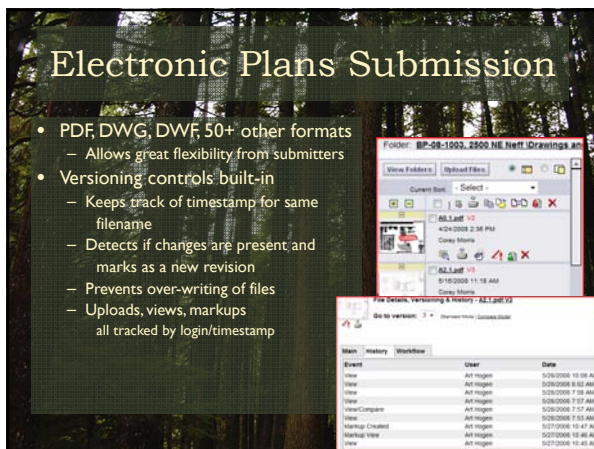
Electronic Plans Submission

- PDF, DWG, DWF, 50+ other formats
  - Allows great flexibility from submitters
- Versioning controls built-in
  - Keeps track of timestamp for same filename
  - Detects if changes are present and marks as a new revision
  - Prevents over-writing of files
  - Uploads, views, markups all tracked by login/timestamp

Folder: BP-08-1003, 2500 NE Neff (Drawings an

View Folders | Upload Files

Current Sort: - Select -

A0.1.pdf V2
4/24/2008 2:38 PM
Corey Morris

A2.1.pdf V3
5/16/2008 11:18 AM
Corey Morris

File Details, Versioning & History - A2.1.pdf V3

Go to version: 3 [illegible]

Main | History | Workflow

| Event | User | Date |
|---|---|---|
| View | Art Hogen | 5/28/2008 10:08 AM |
| View | Art Hogen | 5/28/2008 8:02 AM |
| View | Art Hogen | 5/28/2008 7:58 AM |
| View | Art Hogen | 5/28/2008 7:57 AM |
| View/Compare | Art Hogen | 5/28/2008 7:57 AM |
| View | Art Hogen | 5/28/2008 7:53 AM |
| Markup Created | Art Hogen | 5/27/2008 10:47 AM |
| Markup View | Art Hogen | 5/27/2008 10:46 AM |
| View | Art Hogen | 5/27/2008 10:45 AM |